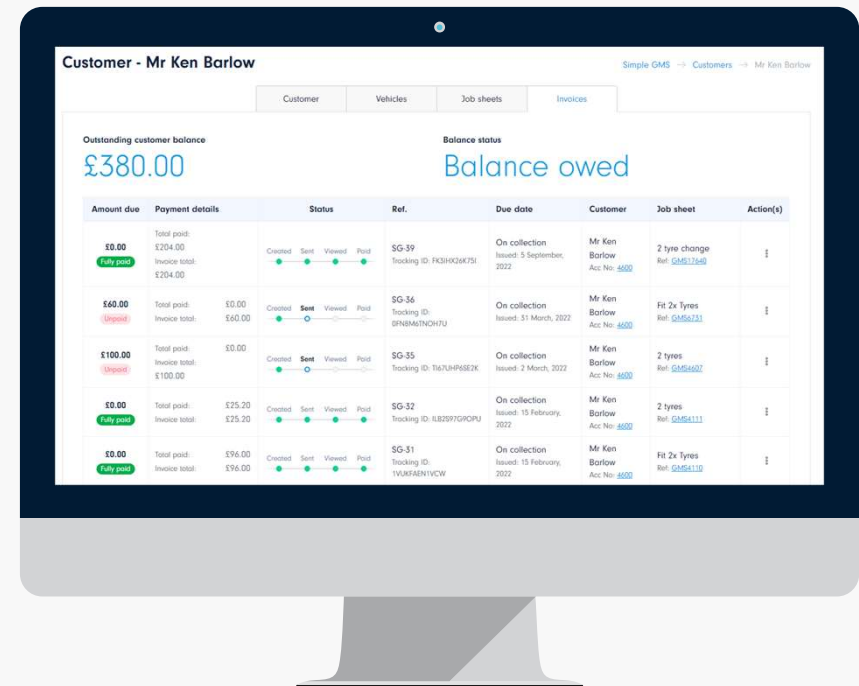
Customer - Mr Ken Barlow

Simple GMS → Customers → Mr Ken Barlow

Customer | Vehicles | Job sheets | Invoices

Outstanding customer balance
£380.00

Balance status
Balance owed

| Amount due | Payment details | Status | Ref. | Due date | Customer | Job sheet | Action(s) |
|---|---|---|---|---|---|---|---|
| £0.00 Fully paid | Total paid: £204.00 Invoice total: £204.00 | Created Sent Viewed Paid | SG-39 Tracking ID: FK5IHX26K75I | On collection Issued: 5 September, 2022 | Mr Ken Barlow Acc No: 4600 | 2 tyre change Ref: GMS17640 | ⋮ |
| £60.00 Unpaid | Total paid: £0.00 Invoice total: £60.00 | Created Sent Viewed Paid | SG-36 Tracking ID: 0FN8M6TNOH7U | On collection Issued: 31 March, 2022 | Mr Ken Barlow Acc No: 4600 | Fit 2x Tyres Ref: GMS6751 | ⋮ |
| £100.00 Unpaid | Total paid: £0.00 Invoice total: £100.00 | Created Sent Viewed Paid | SG-35 Tracking ID: TI67UHP6SE2K | On collection Issued: 2 March, 2022 | Mr Ken Barlow Acc No: 4600 | 2 tyres Ref: GMS4607 | ⋮ |
| £0.00 Fully paid | Total paid: £25.20 Invoice total: £25.20 | Created Sent Viewed Paid | SG-32 Tracking ID: ILB2597G9OPU | On collection Issued: 15 February, 2022 | Mr Ken Barlow Acc No: 4600 | 2 tyres Ref: GMS4111 | ⋮ |
| £0.00 Fully paid | Total paid: £96.00 Invoice total: £96.00 | Created Sent Viewed Paid | SG-31 Tracking ID: 1VUKFAEN1VCW | On collection Issued: 15 February, 2022 | Mr Ken Barlow Acc No: 4600 | Fit 2x Tyres Ref: GMS4110 | ⋮ |